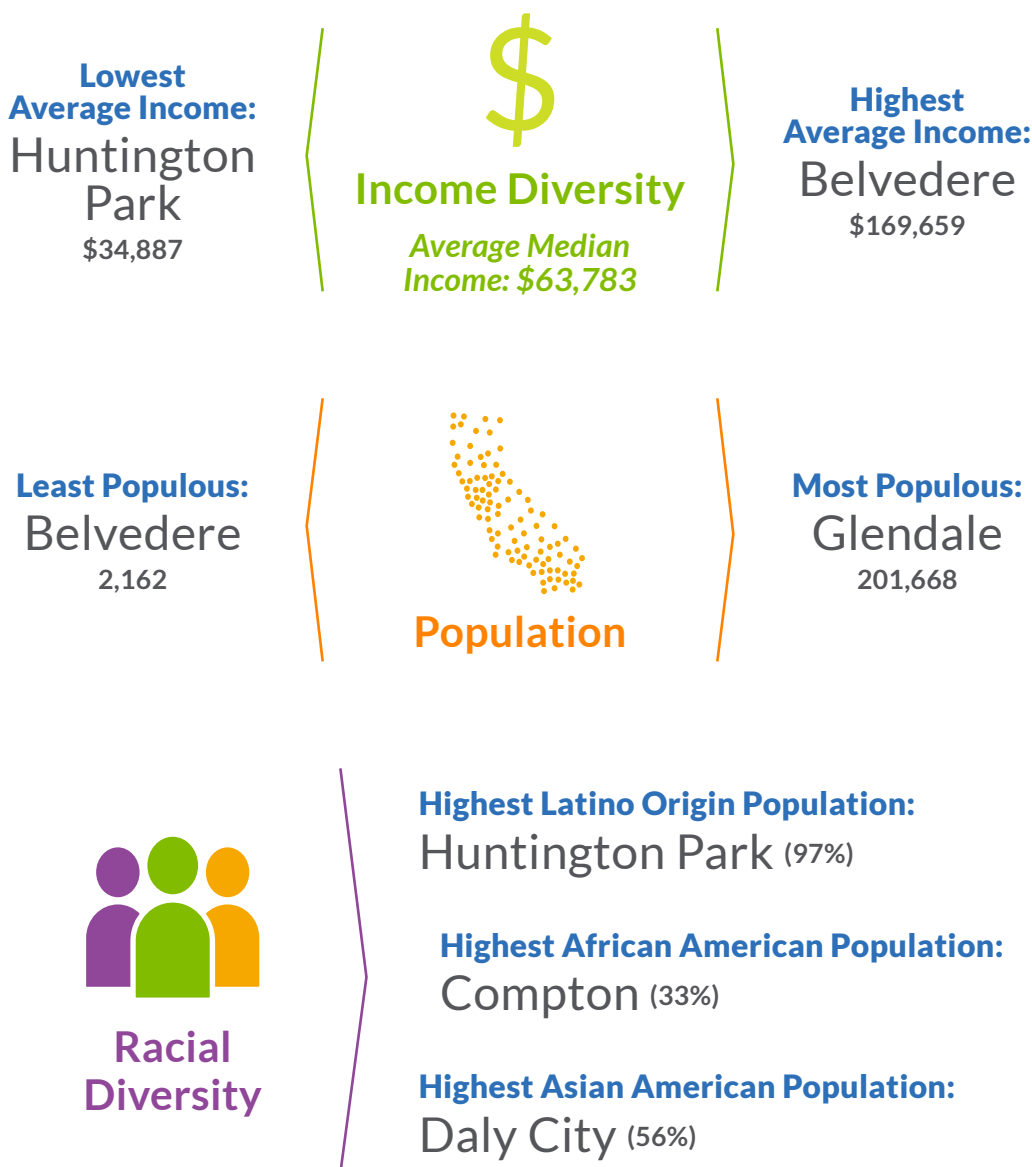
Lowest Average Income:
Huntington Park
$34,887

$

Income Diversity

Average Median Income: $63,783

Highest Average Income:
Belvedere
$169,659

Least Populous:
Belvedere
2,162

Population

Most Populous:
Glendale
201,668

Racial Diversity

Highest Latino Origin Population:
Huntington Park (97%)

Highest African American Population:
Compton (33%)

Highest Asian American Population:
Daly City (56%)